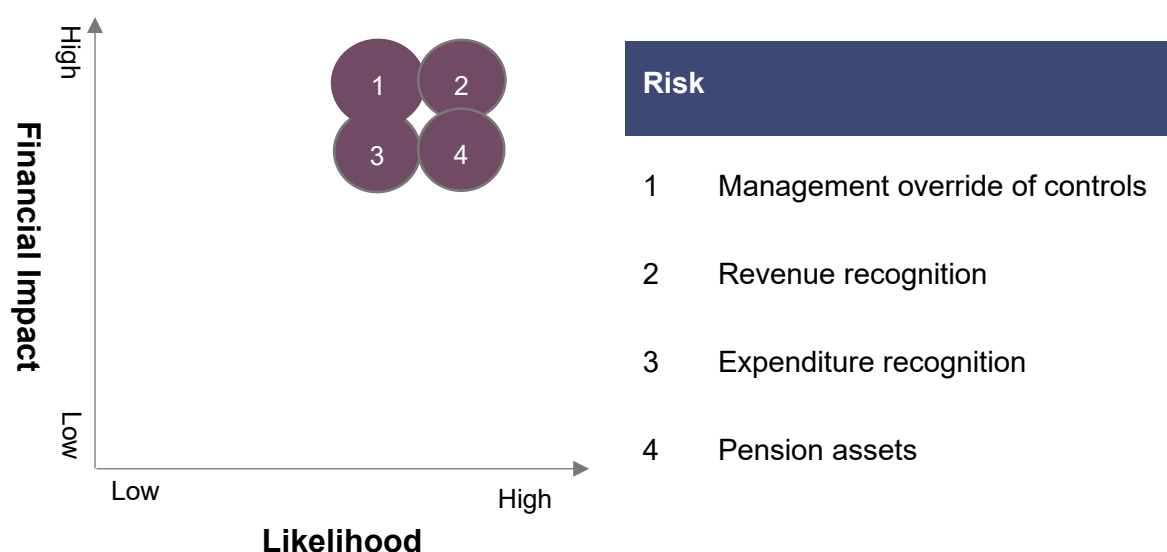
High

Financial Impact

Low

1 2 3 4

Low High

Likelihood

| Risk | |
|---|---|
| 1 | Management override of controls |
| 2 | Revenue recognition |
| 3 | Expenditure recognition |
| 4 | Pension assets |